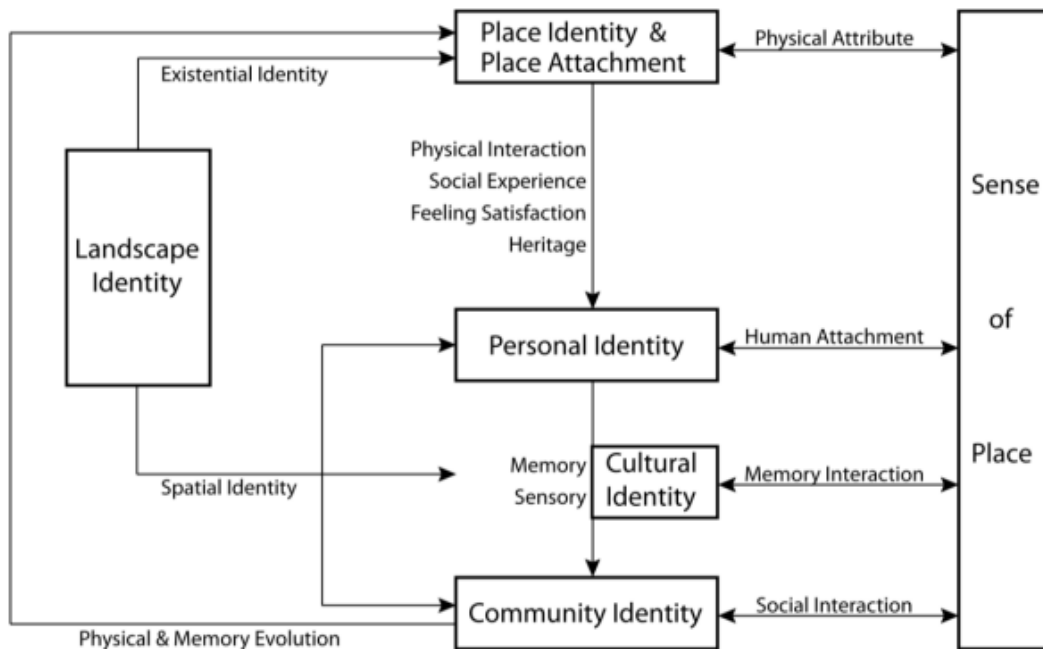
Place Identity &
Place Attachment

Physical Attribute

Existential Identity

Physical Interaction
Social Experience
Feeling Satisfaction
Heritage

Landscape Identity

Sense

of

Place

Personal Identity

Human Attachment

Memory
Sensory

Cultural Identity

Memory Interaction

Spatial Identity

Community Identity

Social Interaction

Physical & Memory Evolution